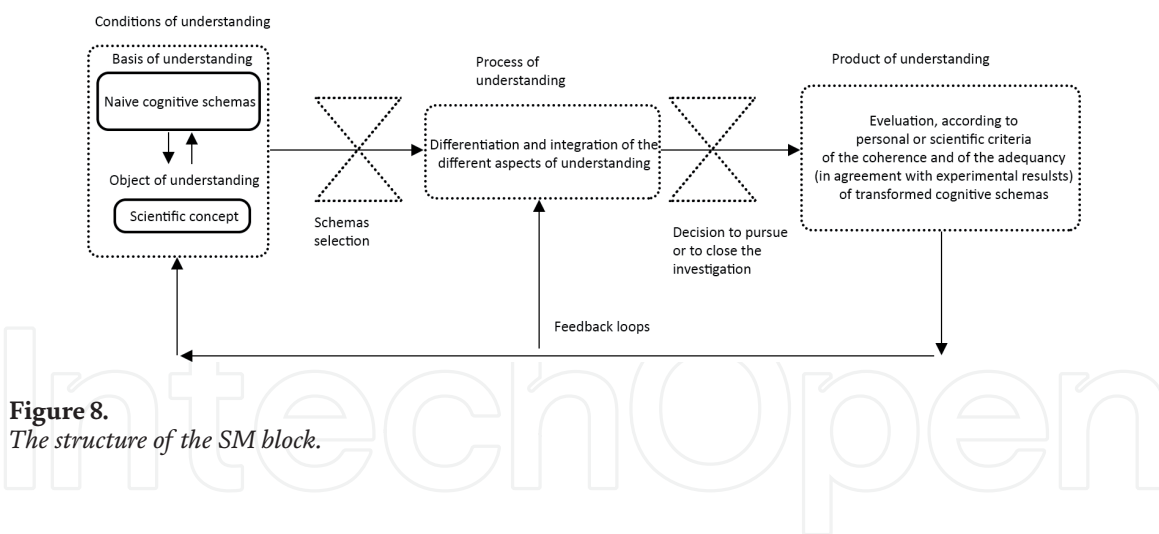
Conditions of understanding

Basis of understanding

Naive cognitive schemas

Object of understanding

Scientific concept

Schemas selection

Process of understanding

Differentiation and integration of the different aspects of understanding

Decision to pursue or to close the investigation

Product of understanding

Eveluation, according to personal or scientific criteria of the coherence and of the adequancy (in agreement with experimental resulst) of transformed cognitive schemas

Feedback loops

IntechOpen

**Figure 8.**
*The structure of the SM block.*